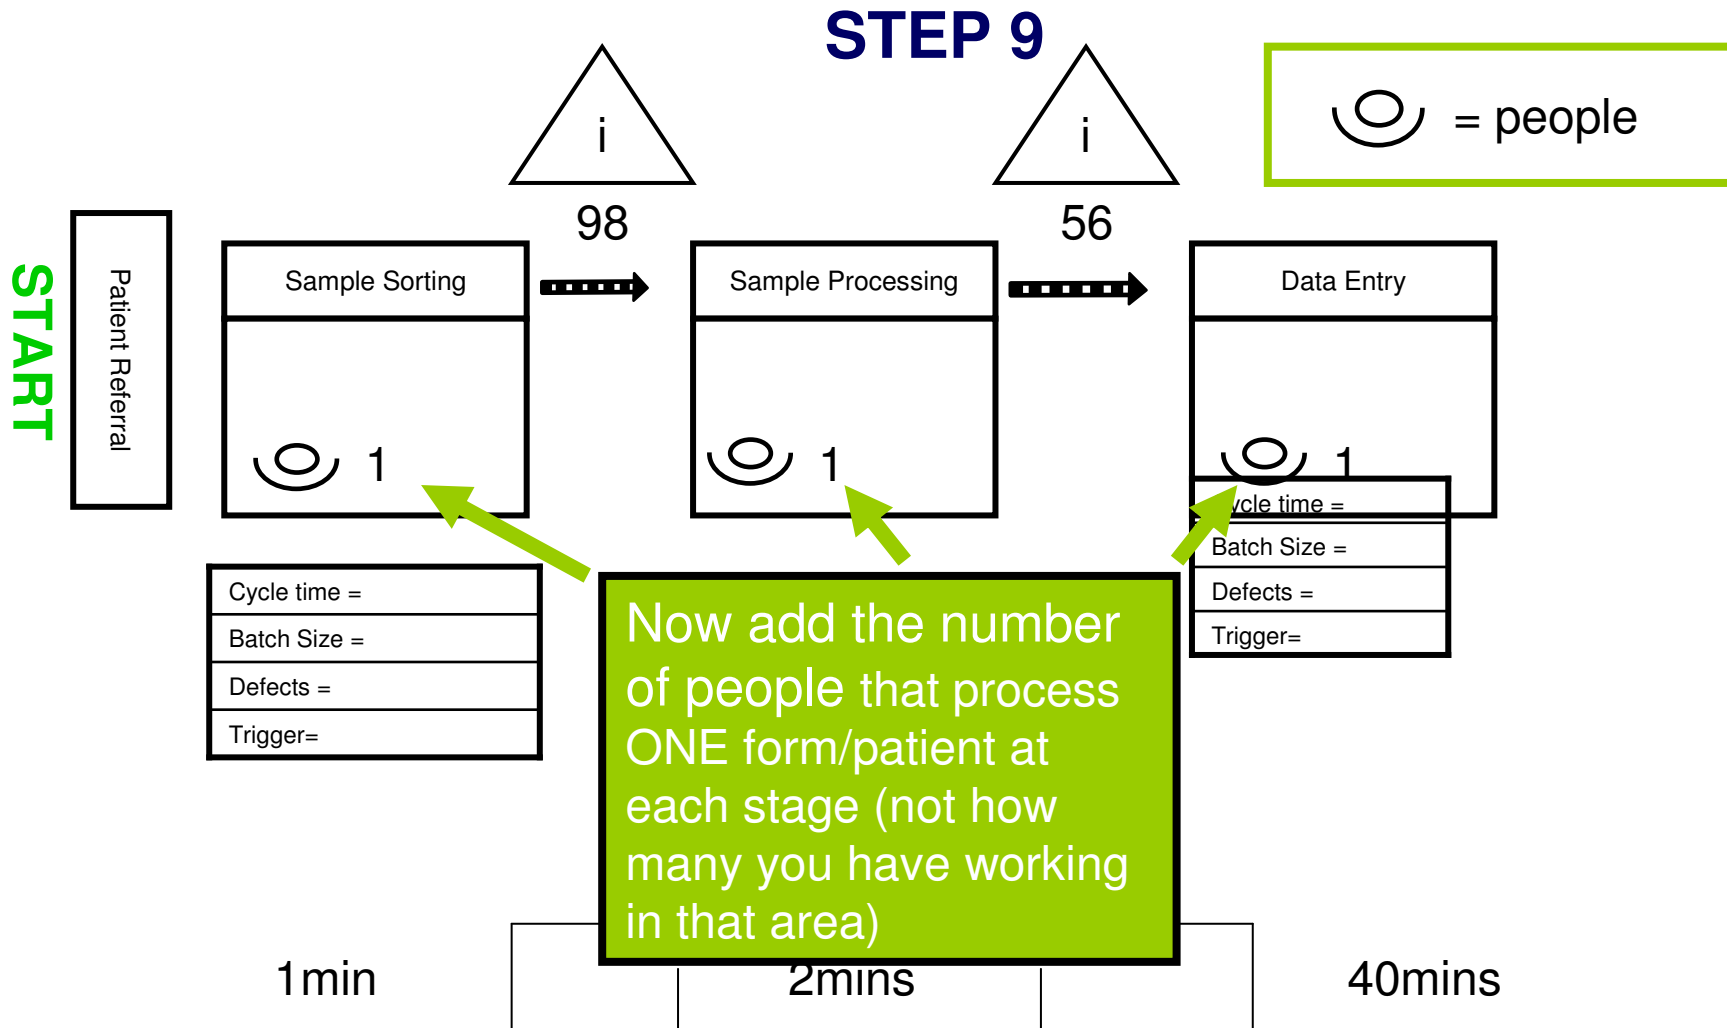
STEP 9

= people

i

98

i

56

START

Patient Referral

Sample Sorting

1

Sample Processing

1

Data Entry

1

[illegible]cle time =

Batch Size =

Defects =

Trigger=

Cycle time =

Batch Size =

Defects =

Trigger=

Now add the number of people that process ONE form/patient at each stage (not how many you have working in that area)

1min

2mins

40mins